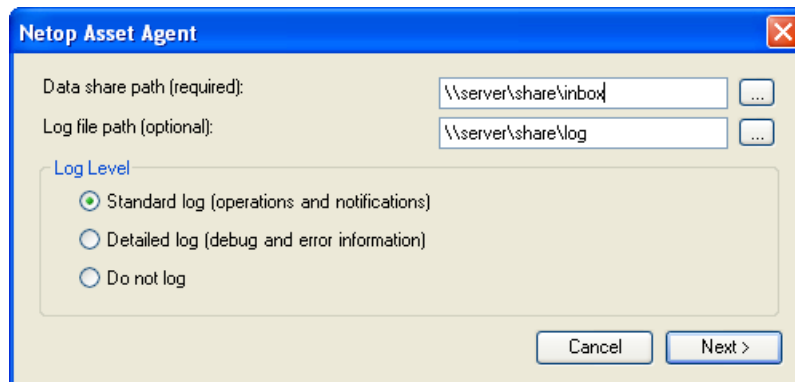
Netop Asset Agent

Data share path (required):
\\server\share\inbox
...

Log file path (optional):
\\server\share\log
...

Log Level

Standard log (operations and notifications)

Detailed log (debug and error information)

Do not log

Cancel
Next >